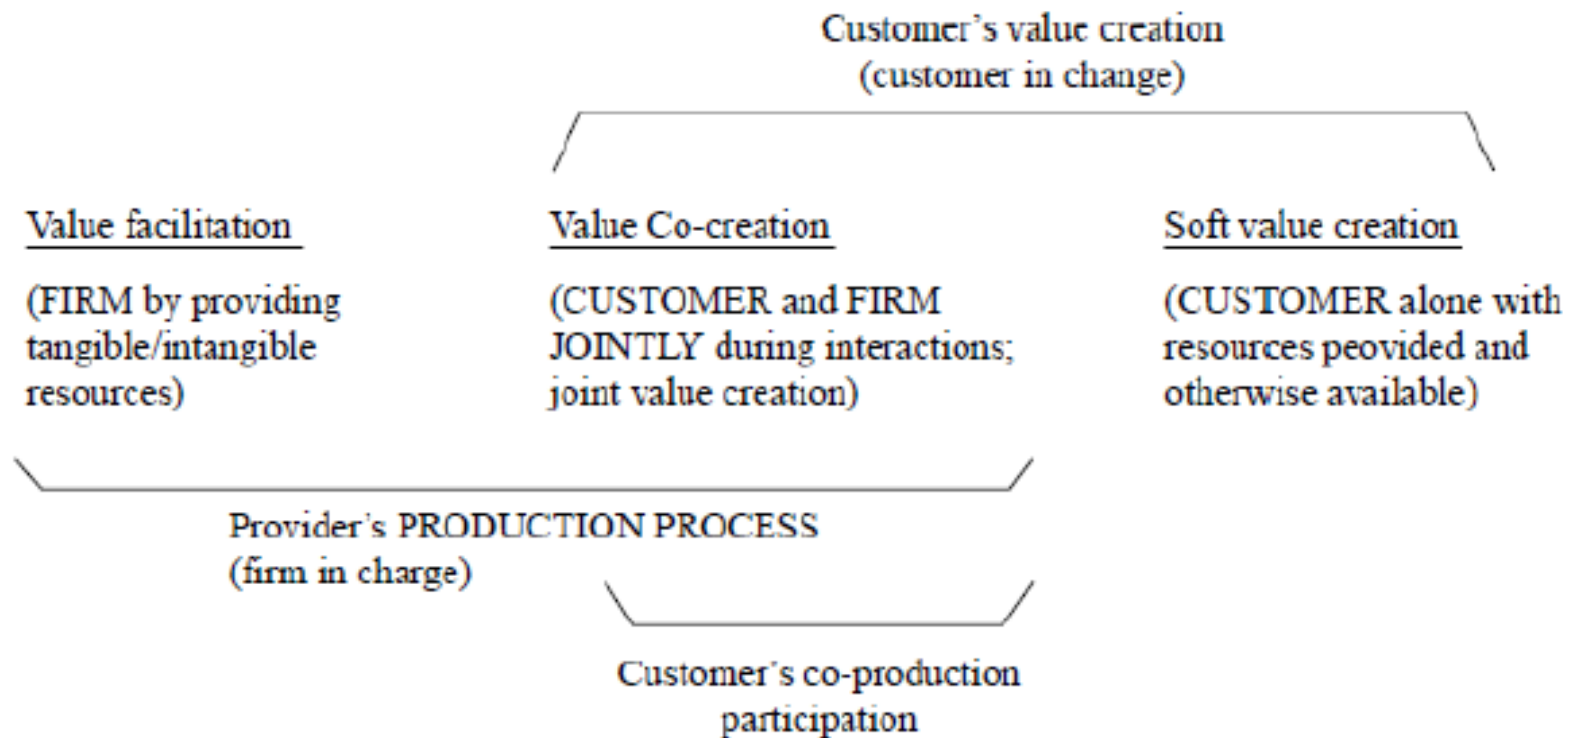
Customer's value creation
(customer in change)

Value facilitation

(FIRM by providing tangible/intangible resources)

Value Co-creation

(CUSTOMER and FIRM JOINTLY during interactions; joint value creation)

Soft value creation

(CUSTOMER alone with resources peovided and otherwise available)

Provider's PRODUCTION PROCESS
(firm in charge)

Customer's co-production participation